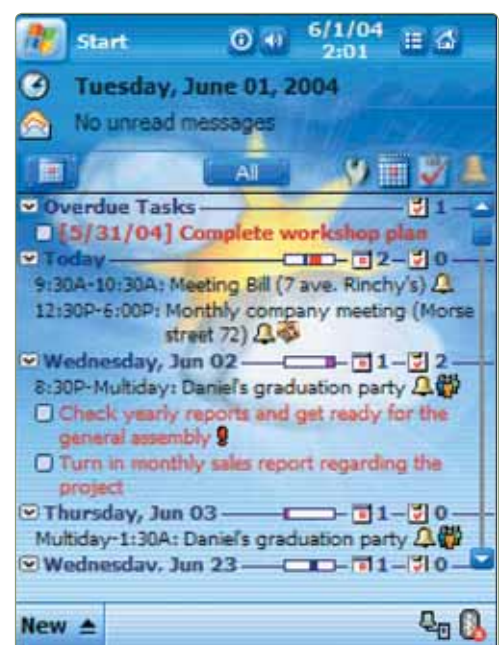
Start 6/1/04 2:01

Tuesday, June 01, 2004

No unread messages

All

Overdue Tasks 1

[5/31/04] Complete workshop plan

Today 2 0

9:30A-10:30A: Meeting Bill (7 ave. Rinchy's)

12:30P-6:00P: Monthly company meeting (Morse street 72)

Wednesday, Jun 02 1 2

8:30P-Multiday: Daniel's graduation party

Check yearly reports and get ready for the general assembly

Turn in monthly sales report regarding the project

Thursday, Jun 03 1 0

Multiday-1:30A: Daniel's graduation party

Wednesday, Jun 23 1 0

New